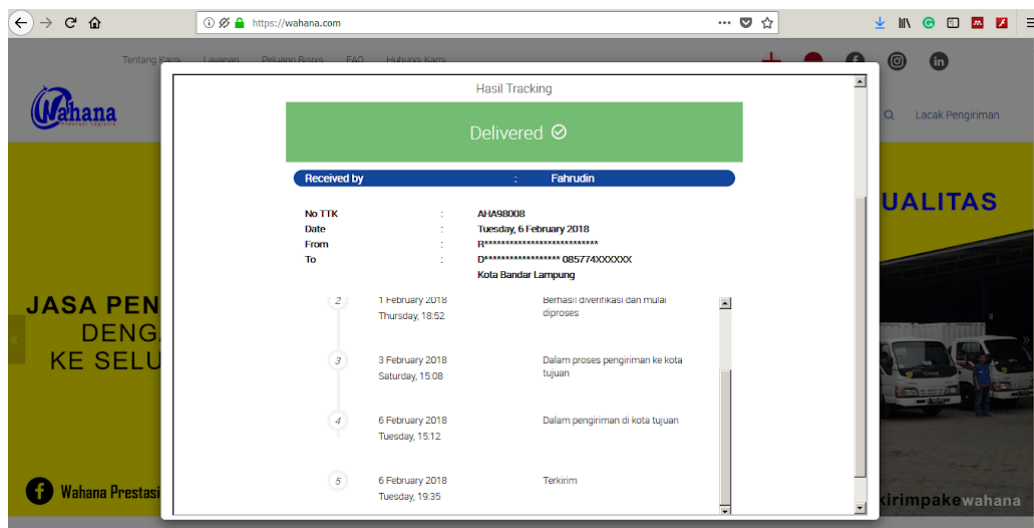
https://wahana.com

Tentang Kami Layanan Peluang Bisnis FAQ Hubungi Kami

Wahana Prestasi Logistik

Lacak Pengiriman

UALITAS

JASA PEN
DENG
KE SELU

Wahana Prestasi

kirimpakewahana

Hasil Tracking

Delivered

Received by : Fahrudin

| | | |
|---|---|---|
| No TTK | : | AHA98008 |
| Date | : | Tuesday, 6 February 2018 |
| From | : | R*************************** |
| To | : | D****************** 085774XXXXXX |
| | | Kota Bandar Lampung |

2 1 February 2018 Thursday, 18:52 Berhasil diverifikasi dan mulai diproses

3 3 February 2018 Saturday, 15:08 Dalam proses pengiriman ke kota tujuan

4 6 February 2018 Tuesday, 15:12 Dalam pengiriman di kota tujuan

5 6 February 2018 Tuesday, 19:35 Terkirim